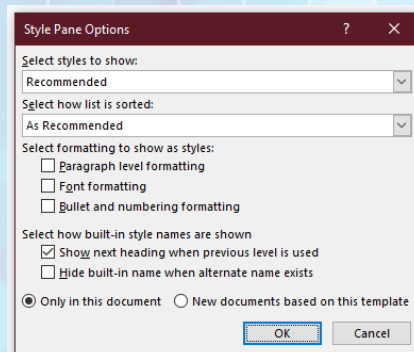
Style Pane Options

?

Select styles to show:

Recommended

Select how list is sorted:

As Recommended

Select formatting to show as styles:

Paragraph level formatting

Font formatting

Bullet and numbering formatting

Select how built-in style names are shown

Show next heading when previous level is used

Hide built-in name when alternate name exists

Only in this document

New documents based on this template

OK

Cancel